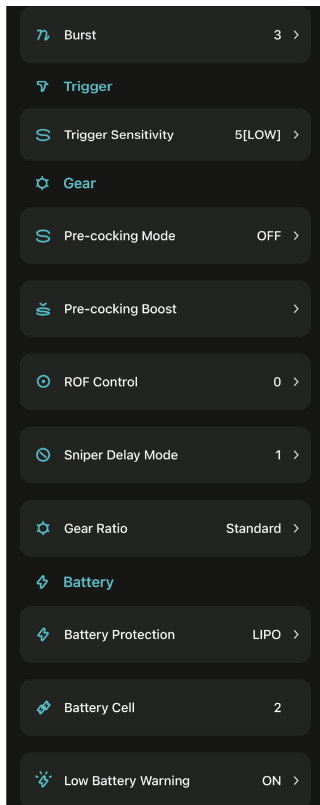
Burst 3 >

Trigger

Trigger Sensitivity 5[LOW] >

Gear

Pre-cocking Mode OFF >

Pre-cocking Boost >

ROF Control 0 >

Sniper Delay Mode 1 >

Gear Ratio Standard >

Battery

Battery Protection LIPO >

Battery Cell 2

Low Battery Warning ON >